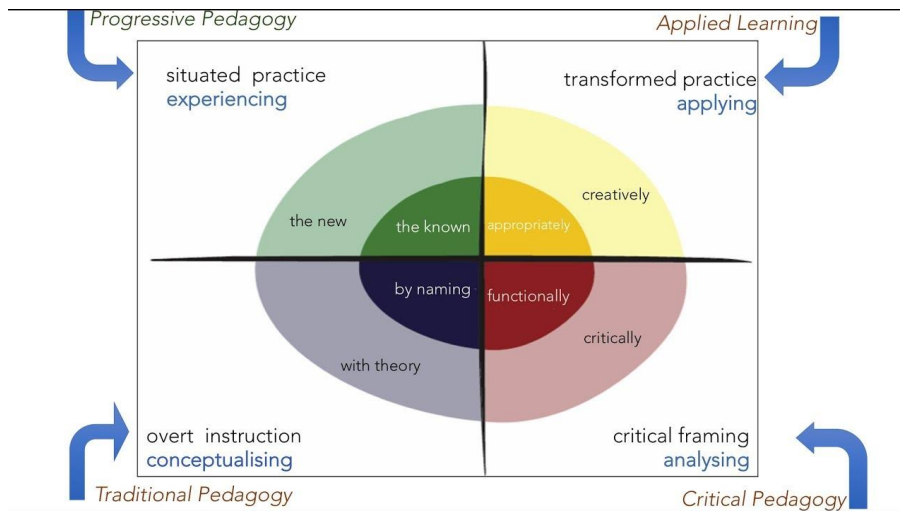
Progressive Pedagogy

Applied Learning

situated practice
experiencing

transformed practice
applying

the new

the known

appropriately

creatively

by naming

functionally

with theory

critically

overt instruction
conceptualising

critical framing
analysing

Traditional Pedagogy

Critical Pedagogy